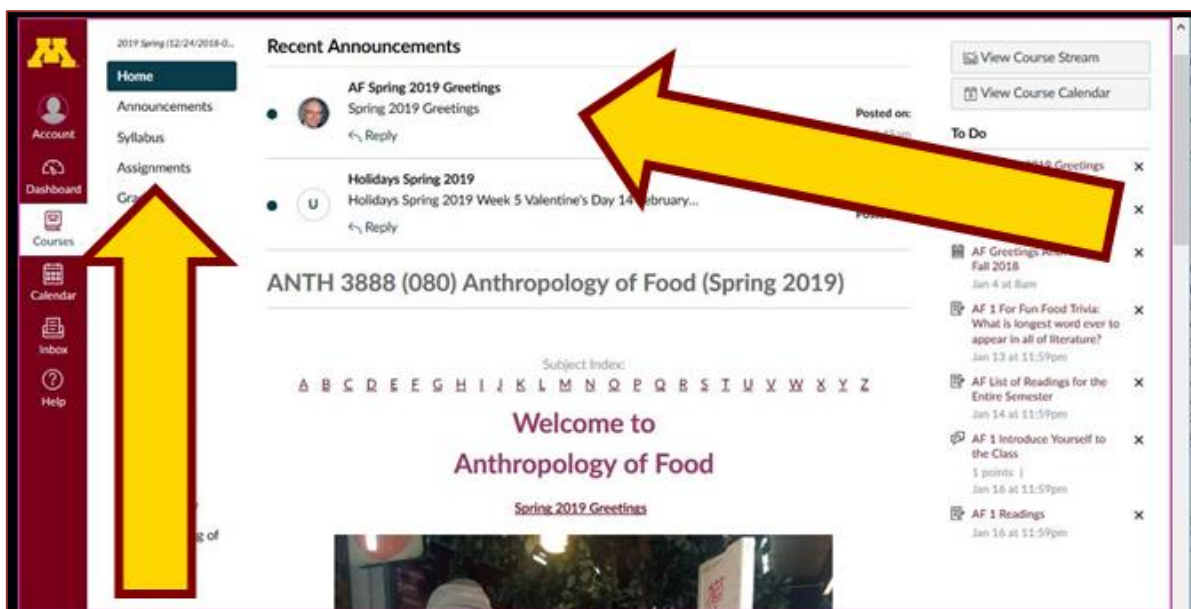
Account
Dashboard
Courses
Calendar
Inbox
Help

2019 Spring (12/24/2018-0...
Home
Announcements
Syllabus
Assignments
Gra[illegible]

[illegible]g of

Recent Announcements

AF Spring 2019 Greetings
Spring 2019 Greetings
Reply
Posted on:

U
Holidays Spring 2019
Holidays Spring 2019 Week 5 Valentine's Day 14 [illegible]ebruary...
Reply

ANTH 3888 (080) Anthropology of Food (Spring 2019)

Subject Index:
A B C D E F G H I J K L M N O P Q R S T U V W X Y Z

Welcome to
Anthropology of Food

Spring 2019 Greetings

View Course Stream
View Course Calendar
To Do
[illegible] Greetings ×
×
AF Greetings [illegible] Fall 2018 ×
Jan 4 at 8am
AF 1 For Fun Food Trivia: What is longest word ever to appear in all of literature? ×
Jan 13 at 11:59pm
AF List of Readings for the Entire Semester ×
Jan 14 at 11:59pm
AF 1 Introduce Yourself to the Class ×
1 points |
Jan 16 at 11:59pm
AF 1 Readings ×
Jan 16 at 11:59pm